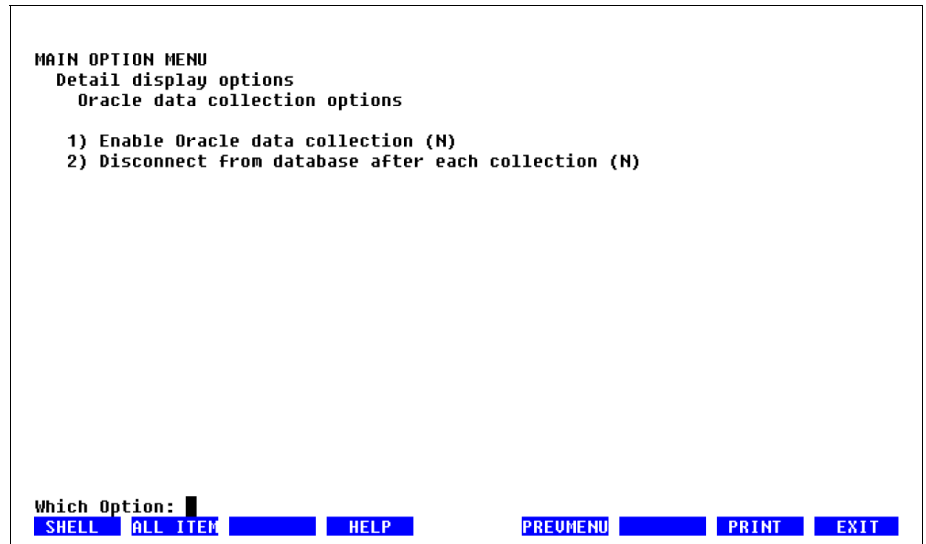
MAIN OPTION MENU
Detail display options
Oracle data collection options

1) Enable Oracle data collection (N)
2) Disconnect from database after each collection (N)

Which Option:

SHELL | ALL ITEM | HELP | PREVMENU | PRINT | EXIT